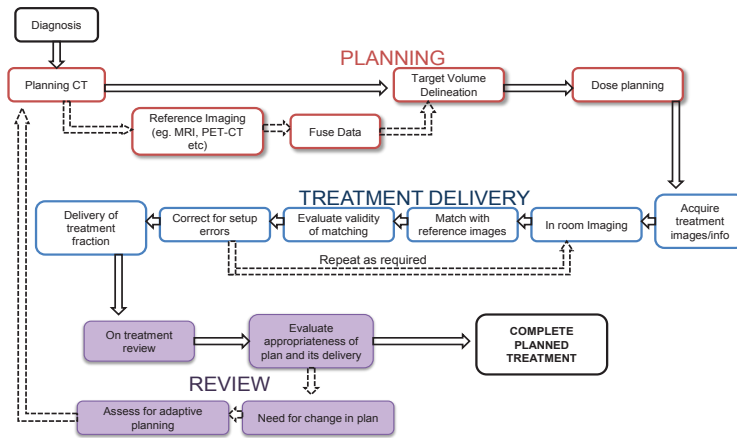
Diagnosis

PLANNING

Planning CT

Target Volume Delineation

Dose planning

Reference Imaging (eg. MRI, PET-CT etc)

Fuse Data

TREATMENT DELIVERY

Delivery of treatment fraction

Correct for setup errors

Evaluate validity of matching

Match with reference images

In room Imaging

Acquire treatment images/info

Repeat as required

On treatment review

Evaluate appropriateness of plan and its delivery

COMPLETE PLANNED TREATMENT

REVIEW

Assess for adaptive planning

Need for change in plan